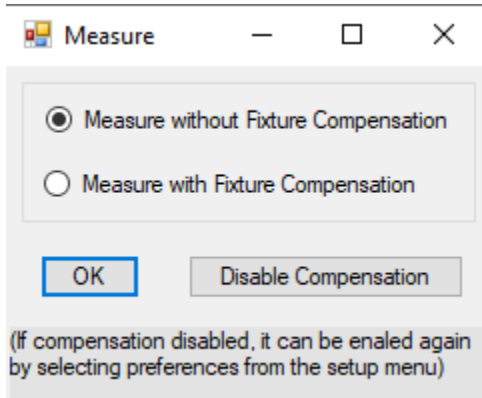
Measure

Measure without Fixture Compensation

Measure with Fixture Compensation

OK

Disable Compensation

(If compensation disabled, it can be enaled again by selecting preferences from the setup menu)